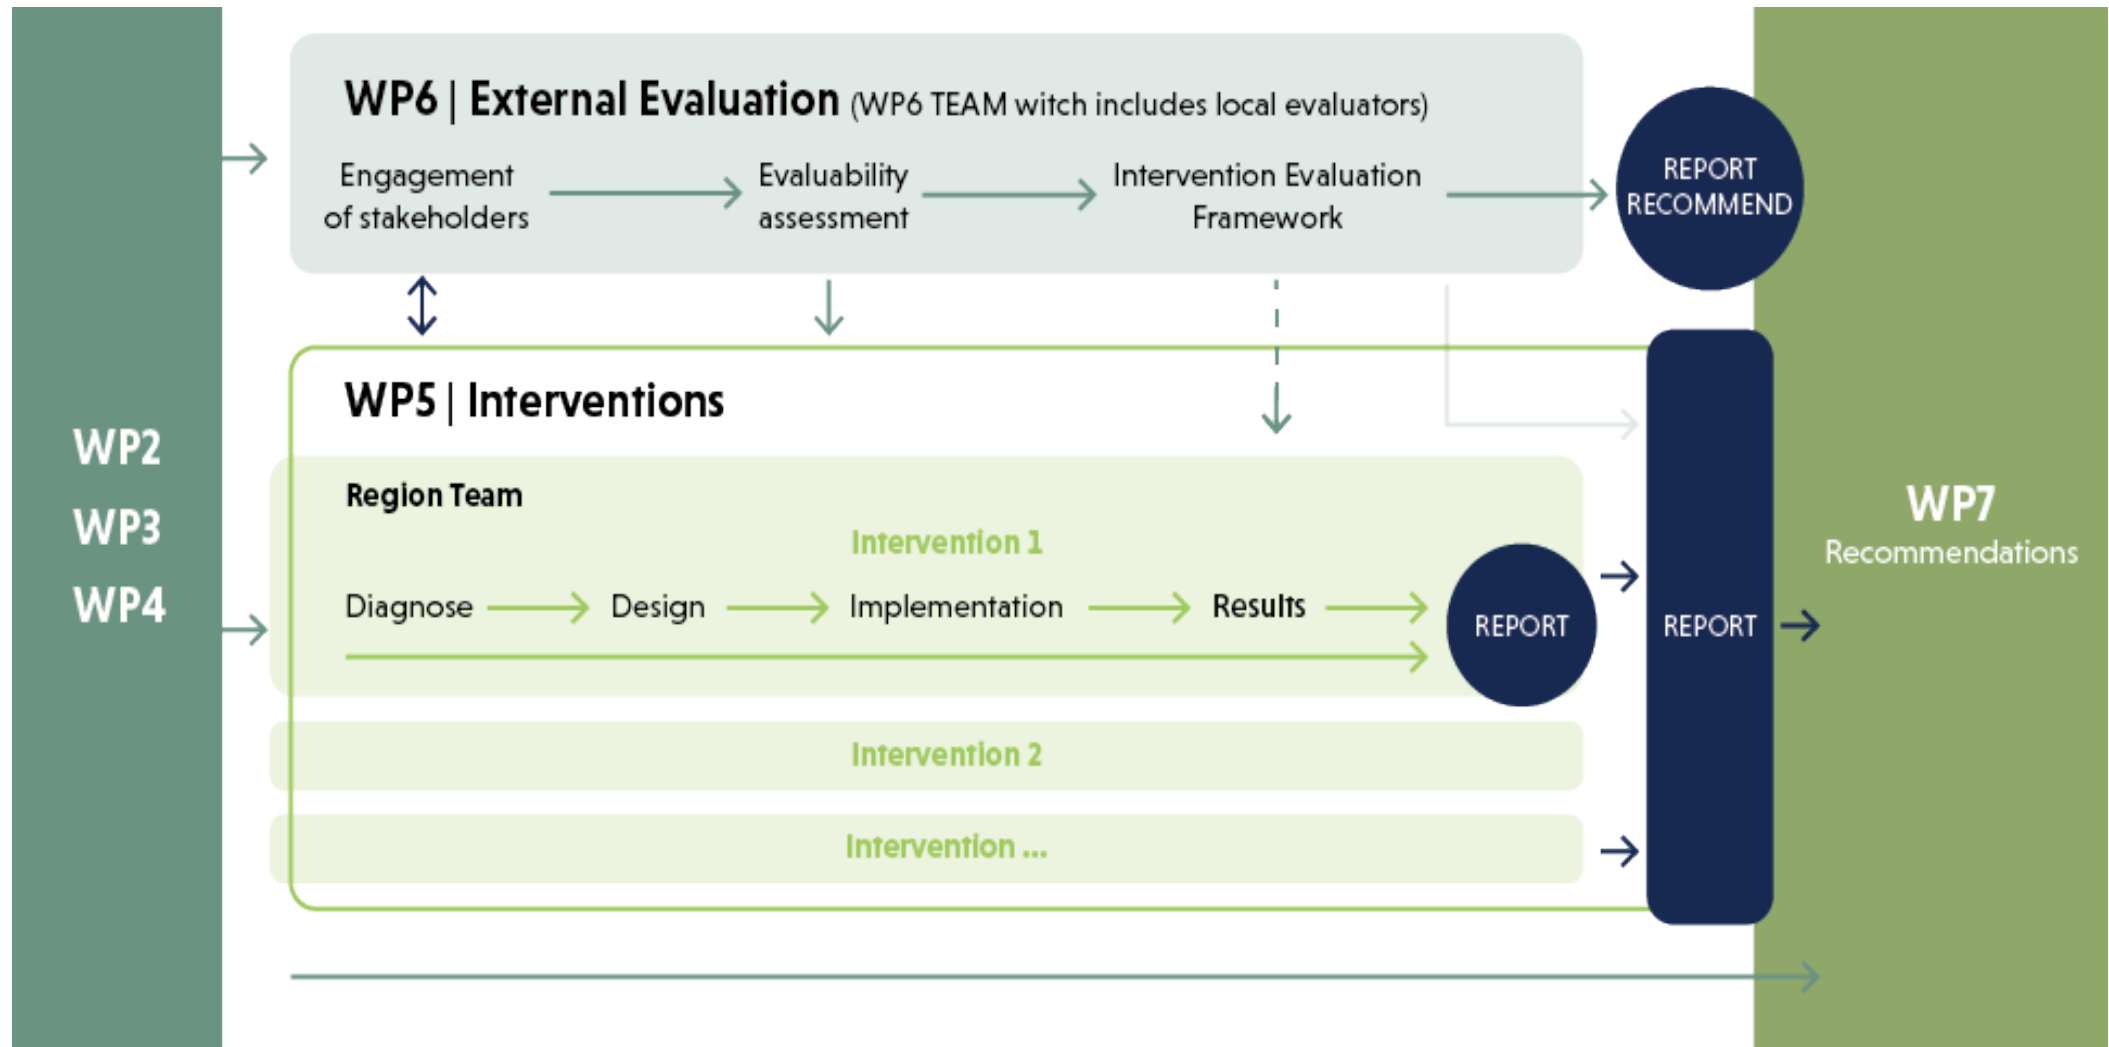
WP2
WP3
WP4

WP6 | External Evaluation (WP6 TEAM witch includes local evaluators)

Engagement of stakeholders

Evaluability assessment

Intervention Evaluation Framework

REPORT RECOMMEND

WP5 | Interventions

Region Team

Intervention 1

Diagnose

Design

Implementation

Results

REPORT

Intervention 2

Intervention ...

REPORT

WP7
Recommendations